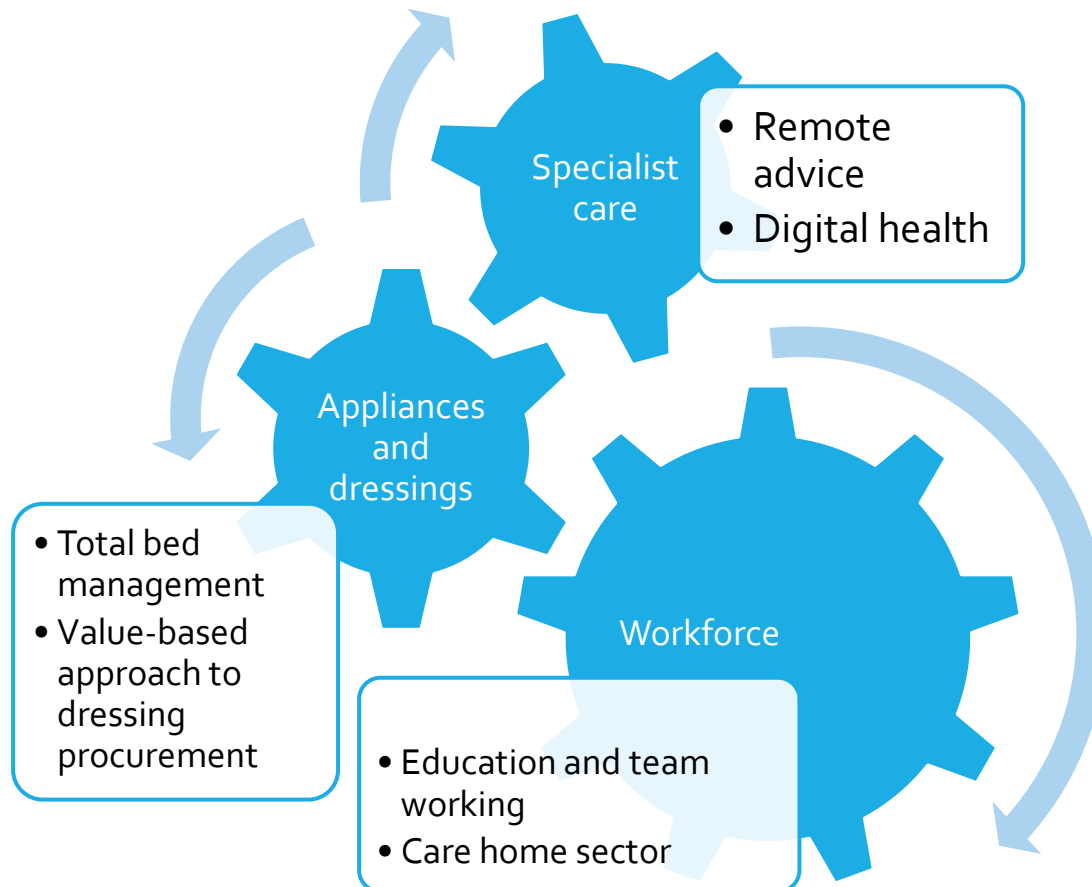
Specialist care

- Remote advice
- Digital health

Appliances and dressings

- Total bed management
- Value-based approach to dressing procurement

Workforce

- Education and team working
- Care home sector